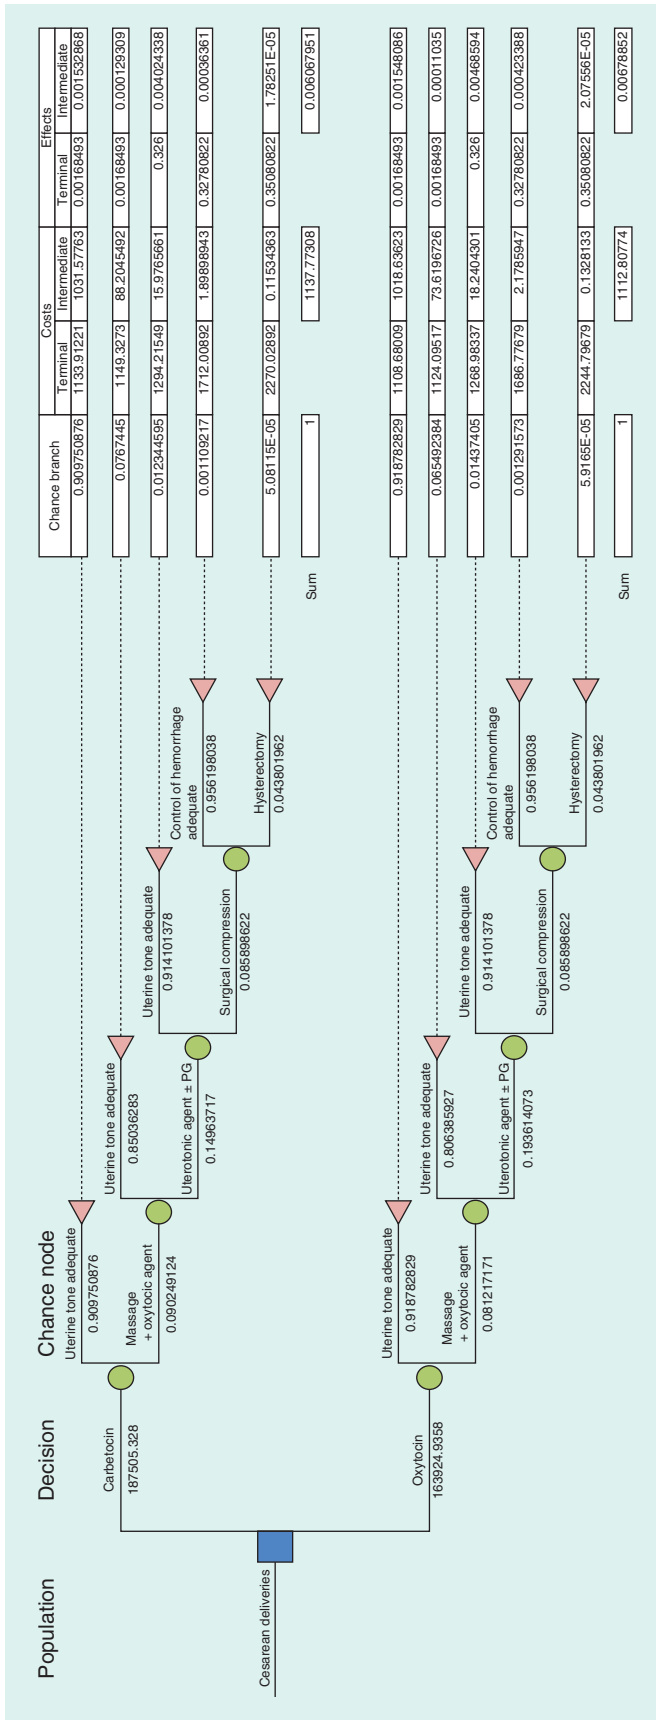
Population

Decision

Chance node

Cesarean deliveries

Carbetocin
187505.328

Uterine tone adequate
0.909750876

Massage + oxytocic agent
0.090249124

Uterine tone adequate
0.85036283

Uterotonic agent ± PG
0.14963717

Uterine tone adequate
0.914101378

Surgical compression
0.085898622

Control of hemorrhage adequate
0.956198038

Hysterectomy
0.043801962

Oxytocin
163924.9358

Uterine tone adequate
0.91878289

Massage + oxytocic agent
0.081217171

Uterine tone adequate
0.806385927

Uterotonic agent ± PG
0.193614073

Uterine tone adequate
0.914101378

Surgical compression
0.085898622

Control of hemorrhage adequate
0.956198038

Hysterectomy
0.043801962

| Chance branch | Costs Terminal | Costs Intermediate | Effects Terminal | Effects Intermediate |
|---|---|---|---|---|
| 0.909750876 | 1133.91221 | 1031.57763 | 0.00168493 | 0.001532868 |
| 0.0767445 | 1149.3273 | 88.2045492 | 0.00168493 | 0.000129309 |
| 0.012344595 | 1294.21549 | 15.9765661 | 0.326 | 0.004024338 |
| 0.001109217 | 1712.00892 | 1.8989894 | 0.32780822 | 0.00036361 |
| 5.08115E-05 | 2270.02892 | 0.11534363 | 0.35080822 | 1.78251E-05 |
| Sum 1 | | 1137.77308 | | 0.006067951 |
| 0.91878289 | 1108.68009 | 1018.63623 | 0.00168493 | 0.001548086 |
| 0.065492384 | 1124.09517 | 73.6196726 | 0.00168493 | 0.00011035 |
| 0.01437405 | 1268.98337 | 18.2404301 | 0.326 | 0.00468594 |
| 0.001291573 | 1686.77679 | 2.1785947 | 0.32780822 | 0.000423388 |
| 5.9165E-05 | 2244.79679 | 0.1328133 | 0.35080822 | 2.07556E-05 |
| Sum 1 | | 1112.80774 | | 0.00678852 |